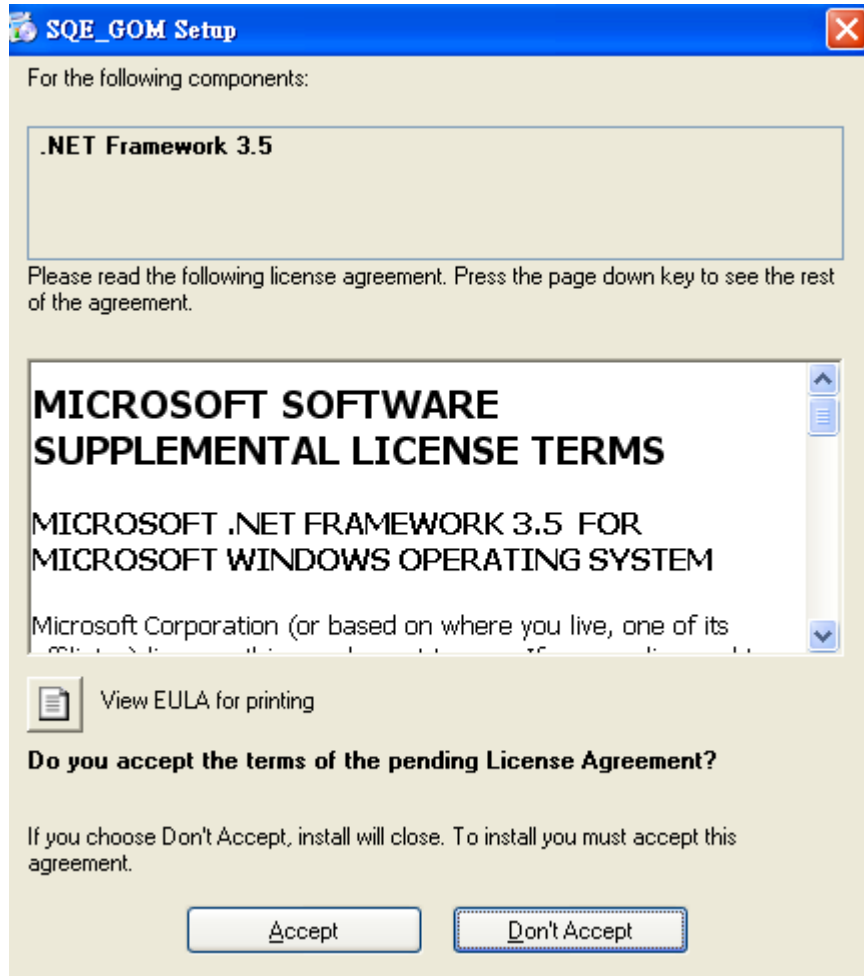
SQE_GOM Setup

For the following components:

.NET Framework 3.5

Please read the following license agreement. Press the page down key to see the rest of the agreement.

MICROSOFT SOFTWARE SUPPLEMENTAL LICENSE TERMS

MICROSOFT .NET FRAMEWORK 3.5 FOR MICROSOFT WINDOWS OPERATING SYSTEM

Microsoft Corporation (or based on where you live, one of its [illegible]

View EULA for printing

Do you accept the terms of the pending License Agreement?

If you choose Don't Accept, install will close. To install you must accept this agreement.

Accept

Don't Accept